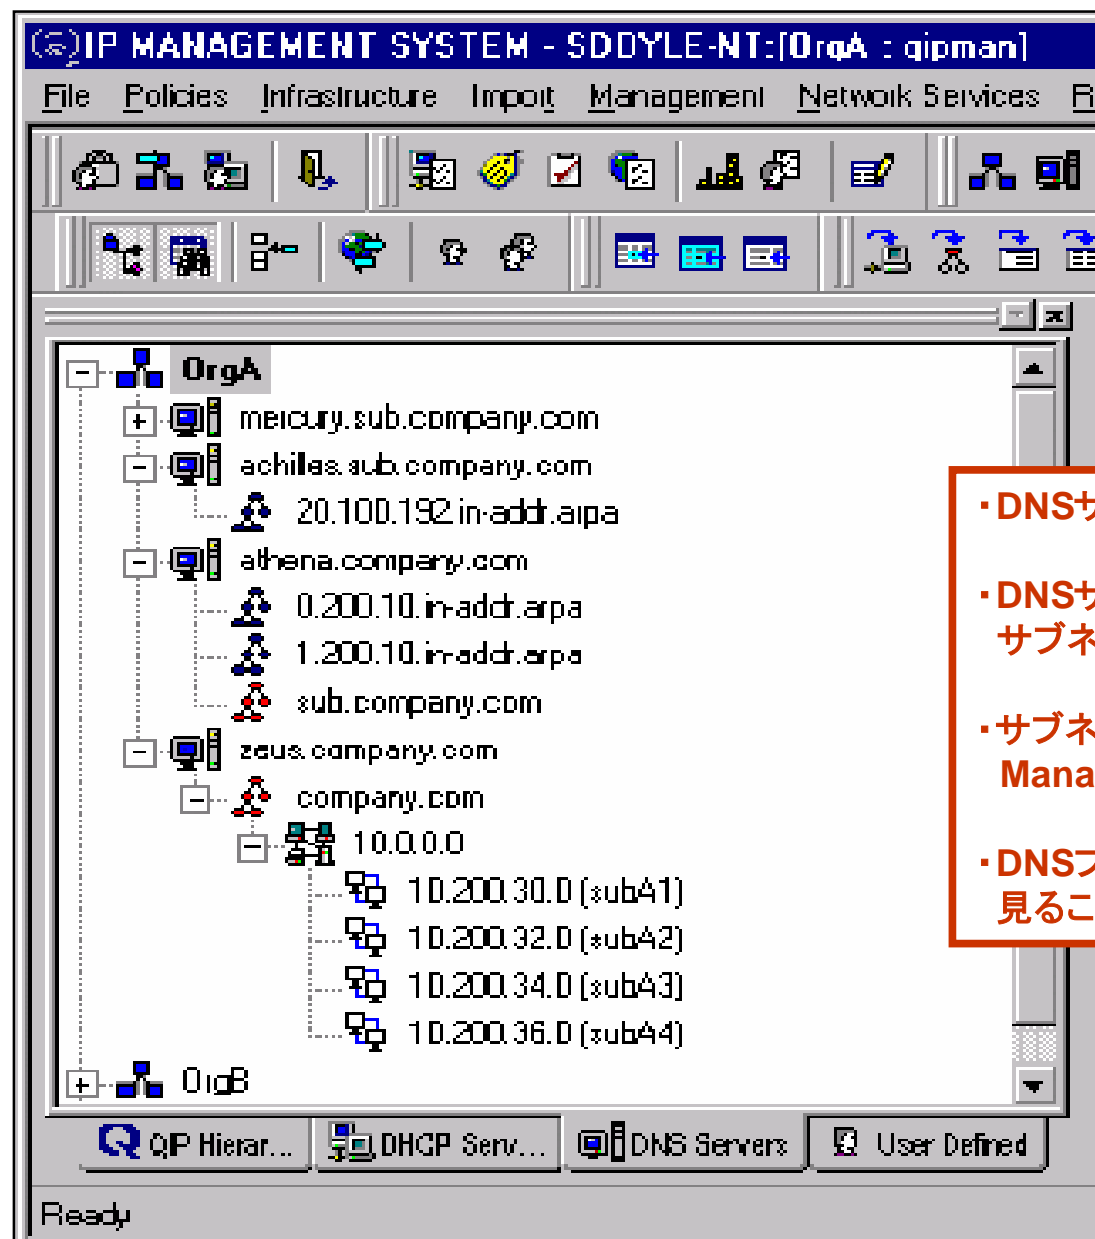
IP MANAGEMENT SYSTEM - SDDYLE-NT:[OrgA : qipman]

File Policies Infrastructure Import Management Network Services R

OrgA
mercury.sub.company.com
achilles.sub.company.com
20.100.192.in-addr.arpa
athena.company.com
0.200.10.in-addr.arpa
1.200.10.in-addr.arpa
sub.company.com
zeus.company.com
company.com
10.0.0.0
10.200.30.0 (subA1)
10.200.32.0 (subA2)
10.200.34.0 (subA3)
10.200.36.0 (subA4)
OrgB

・DNSサ

・DNSサ
サブネ

・サブネ
Mana

・DNSフ
見るこ

QIP Hierar... DHCP Serv... DNS Servers User Defined

Ready